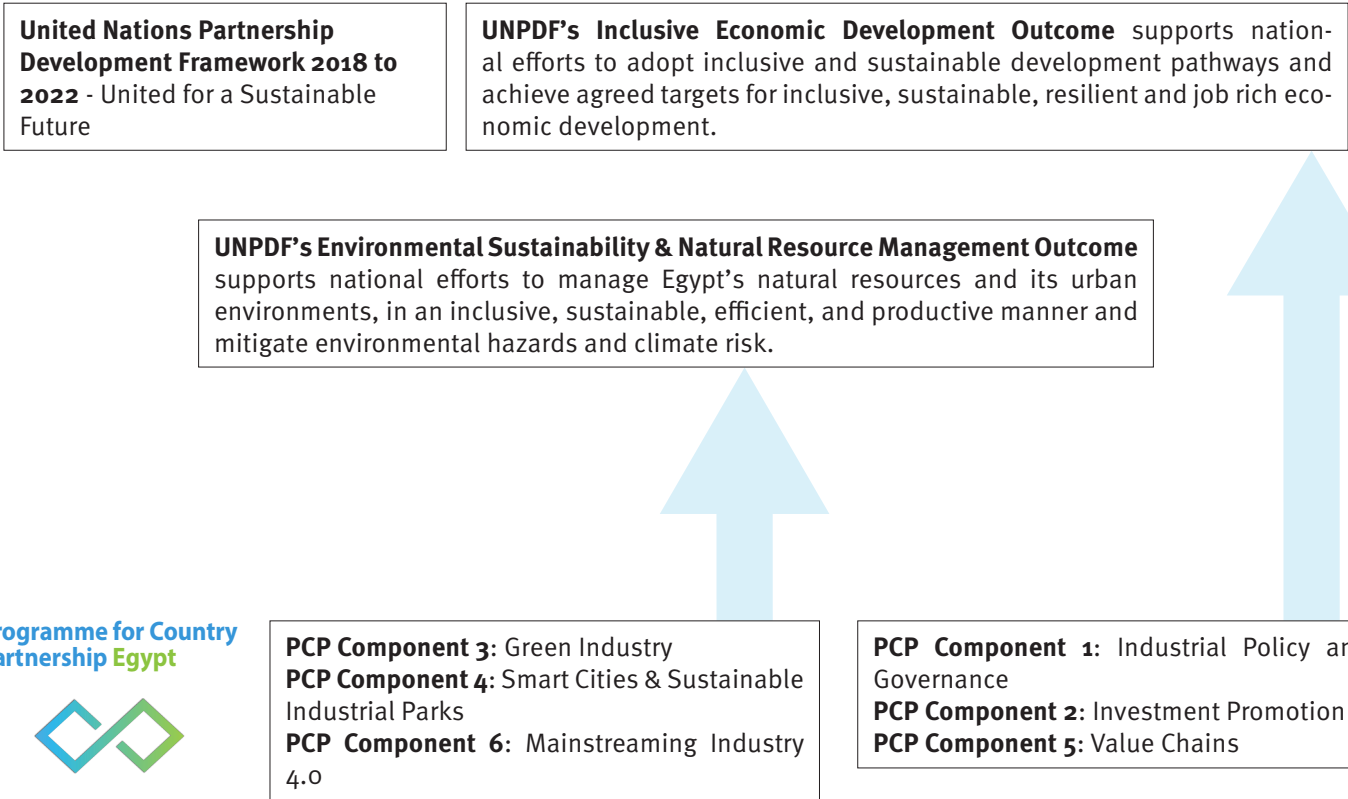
**United Nations Partnership Development Framework 2018 to 2022** - United for a Sustainable Future

**UNPDF's Inclusive Economic Development Outcome** supports national efforts to adopt inclusive and sustainable development pathways and achieve agreed targets for inclusive, sustainable, resilient and job rich economic development.

**UNPDF's Environmental Sustainability & Natural Resource Management Outcome** supports national efforts to manage Egypt's natural resources and its urban environments, in an inclusive, sustainable, efficient, and productive manner and mitigate environmental hazards and climate risk.

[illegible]rogramme for Country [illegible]artnership Egypt

**PCP Component 3**: Green Industry
**PCP Component 4**: Smart Cities & Sustainable Industrial Parks
**PCP Component 6**: Mainstreaming Industry 4.0

**PCP Component 1**: Industrial Policy a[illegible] Governance
**PCP Component 2**: Investment Promotion
**PCP Component 5**: Value Chains